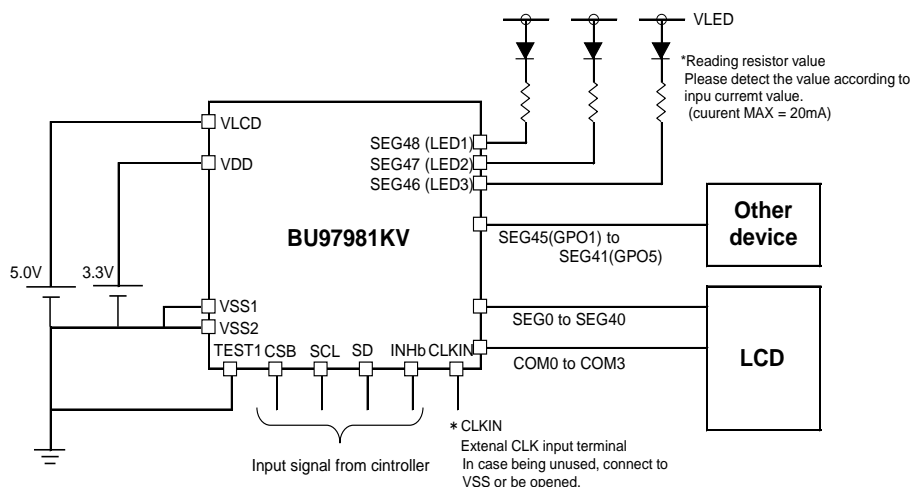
VLED

*Reading resistor value
Please detect the value according to inpu curremt value.
(cuurent MAX = 20mA)

VLCD
VDD
SEG48 (LED1)
SEG47 (LED2)
SEG46 (LED3)

BU97981KV

SEG45(GPO1) to SEG41(GPO5)

Other device

5.0V
3.3V

VSS1
VSS2

SEG0 to SEG40

TEST1 CSB SCL SD INHb CLKIN

COM0 to COM3

LCD

Input signal from cintroller

∗ CLKIN
Extenal CLK input terminal
In case being unused, connect to VSS or be opened.